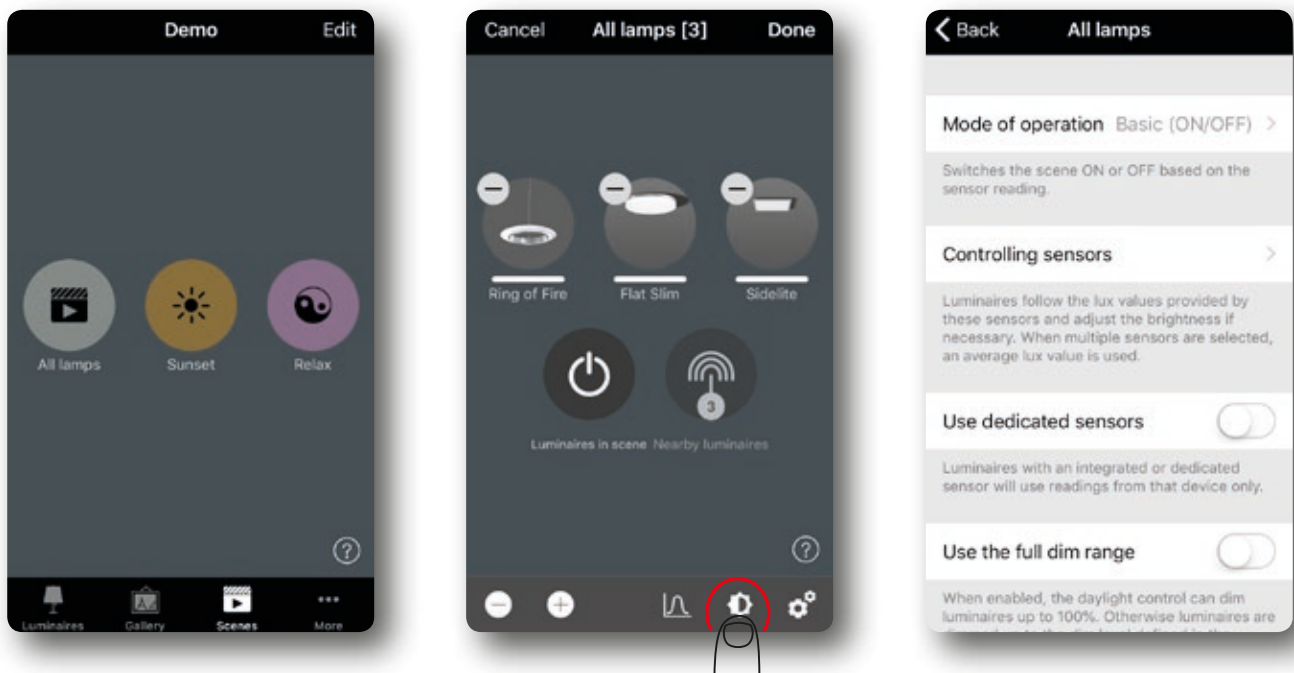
Demo Edit

All lamps

Sunset

Relax

?

Luminaires Gallery Scenes More

Cancel All lamps [3] Done

Ring of Fire

Flat Slim

Sidelite

3

Luminaires in scene Nearby luminaires

?

Back All lamps

Mode of operation Basic (ON/OFF)

Switches the scene ON or OFF based on the sensor reading.

Controlling sensors

Luminaires follow the lux values provided by these sensors and adjust the brightness if necessary. When multiple sensors are selected, an average lux value is used.

Use dedicated sensors

Luminaires with an integrated or dedicated sensor will use readings from that device only.

Use the full dim range

When enabled, the daylight control can dim luminaires up to 100%. Otherwise luminaires are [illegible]